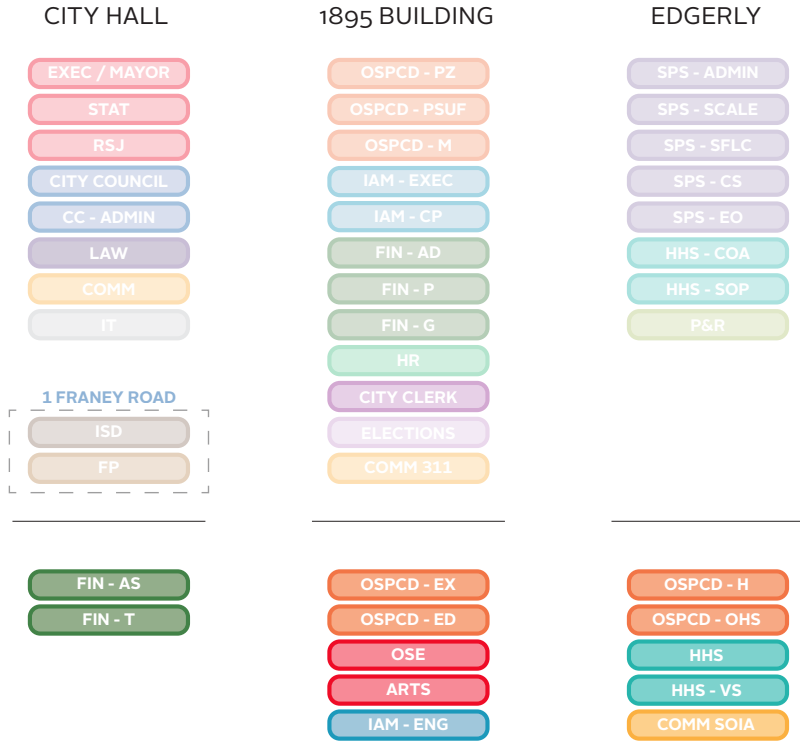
CITY HALL

EXEC / MAYOR
STAT
RSJ
CITY COUNCIL
CC - ADMIN
LAW
COMM
IT

1 FRANEY ROAD
ISD
FP

FIN - AS
FIN - T

1895 BUILDING

OSPCD - PZ
OSPCD - PSUF
OSPCD - M
IAM - EXEC
IAM - CP
FIN - AD
FIN - P
FIN - G
HR
CITY CLERK
ELECTIONS
COMM 311

OSPCD - EX
OSPCD - ED
OSE
ARTS
IAM - ENG

EDGERLY

SPS - ADMIN
SPS - SCALE
SPS - SFLC
SPS - CS
SPS - EO
HHS - COA
HHS - SOP
P&R

OSPCD - H
OSPCD - OHS
HHS
HHS - VS
COMM SOIA